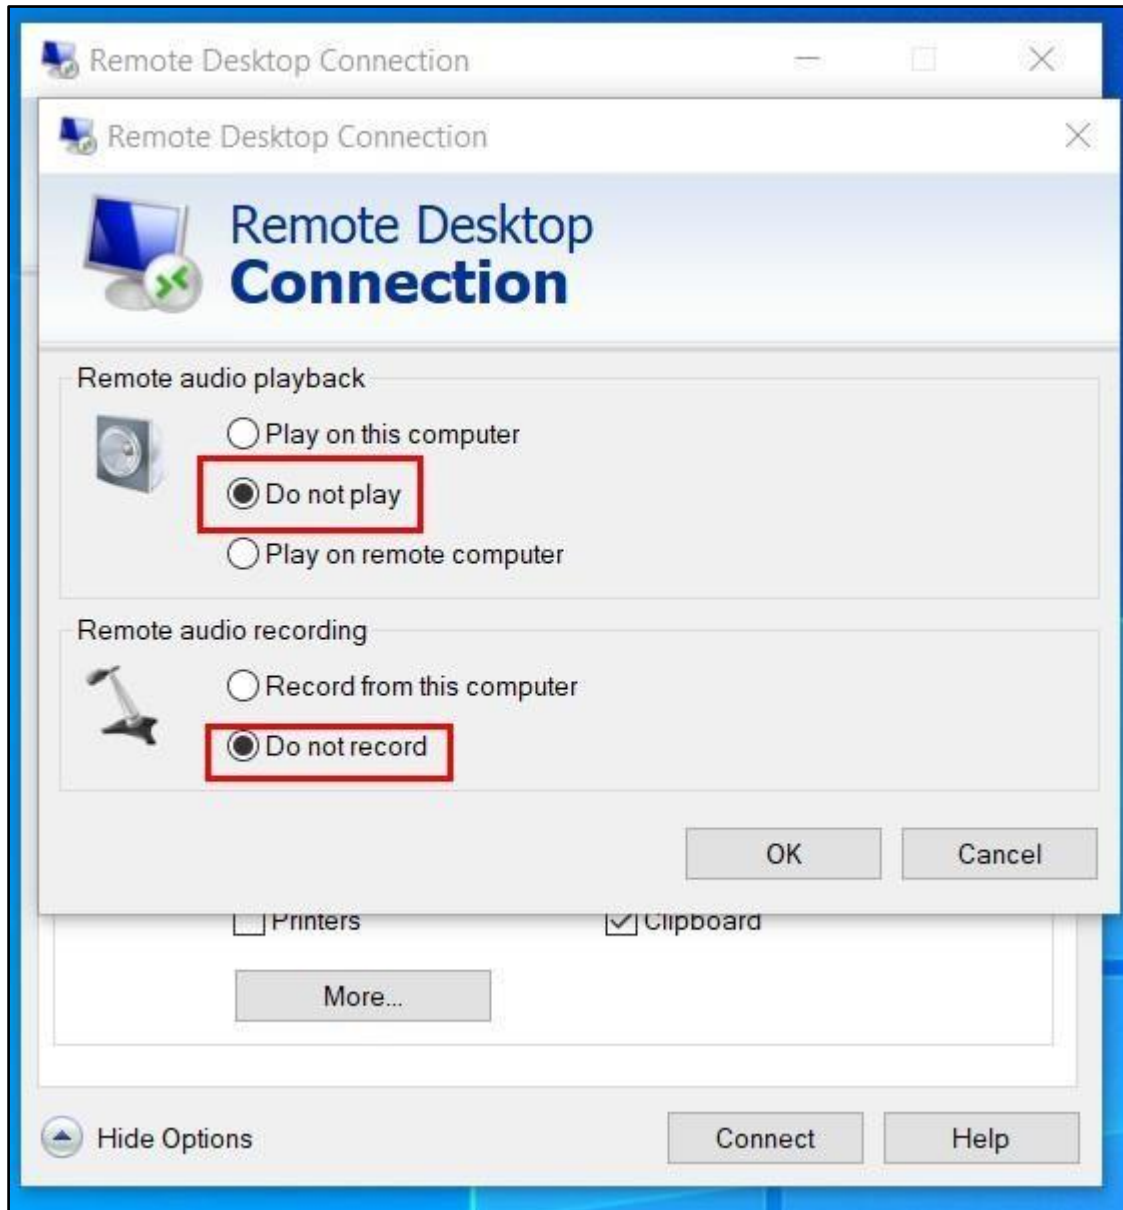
Remote Desktop Connection

Remote Desktop Connection

Remote Desktop
Connection

Remote audio playback

Play on this computer

Do not play

Play on remote computer

Remote audio recording

Record from this computer

Do not record

OK

Cancel

Printers

Clipboard

More...

Hide Options

Connect

Help